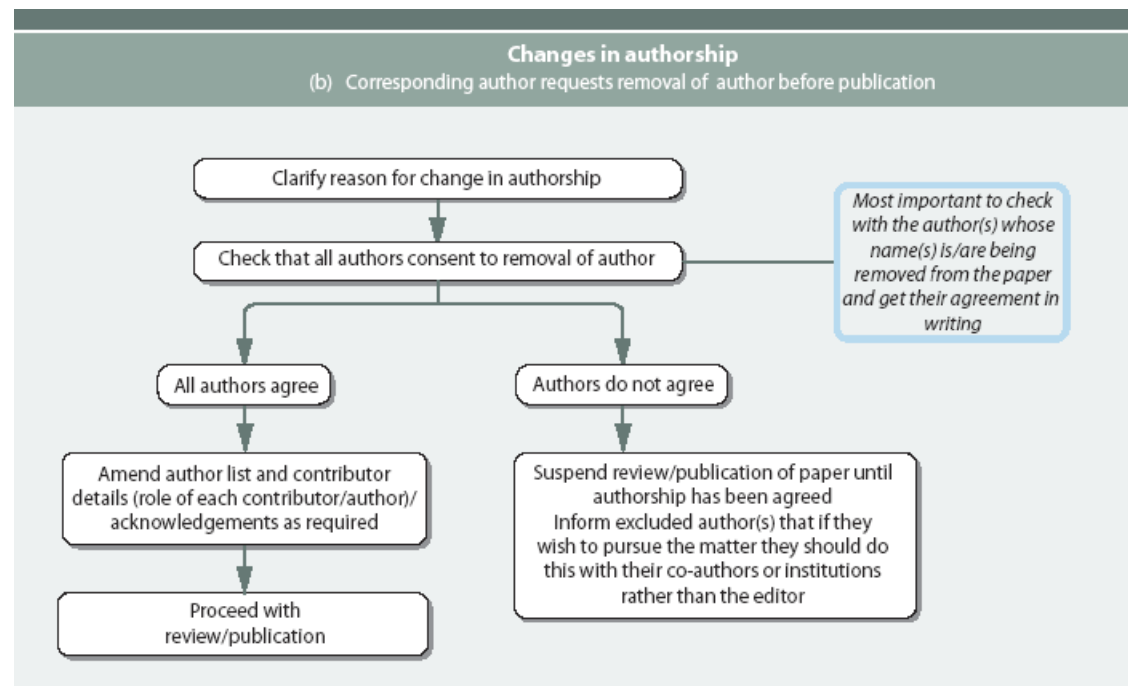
Changes in authorship
(b) Corresponding author requests removal of author before publication

Clarify reason for change in authorship

Check that all authors consent to removal of author

Most important to check with the author(s) whose name(s) is/are being removed from the paper and get their agreement in writing

All authors agree

Authors do not agree

Amend author list and contributor details (role of each contributor/author)/ acknowledgements as required

Proceed with review/publication

Suspend review/publication of paper until authorship has been agreed
Inform excluded author(s) that if they wish to pursue the matter they should do this with their co-authors or institutions rather than the editor